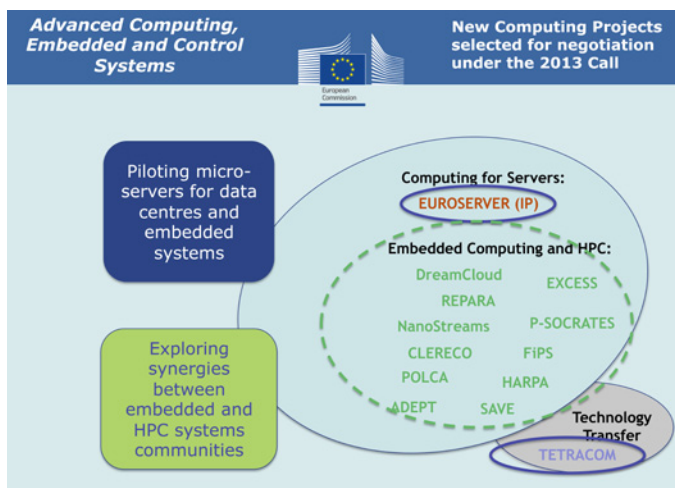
Advanced Computing, Embedded and Control Systems

European Commission

New Computing Projects selected for negotiation under the 2013 Call

Piloting micro-servers for data centres and embedded systems

Exploring synergies between embedded and HPC systems communities

Computing for Servers:

EUROSERVER (IP)

Embedded Computing and HPC:

DreamCloud

EXCESS

REPARA

NanoStreams

P-SOCRATES

CLERECO

FiPS

POLCA

HARPA

ADEPT

SAVE

Technology Transfer

TETRACOM